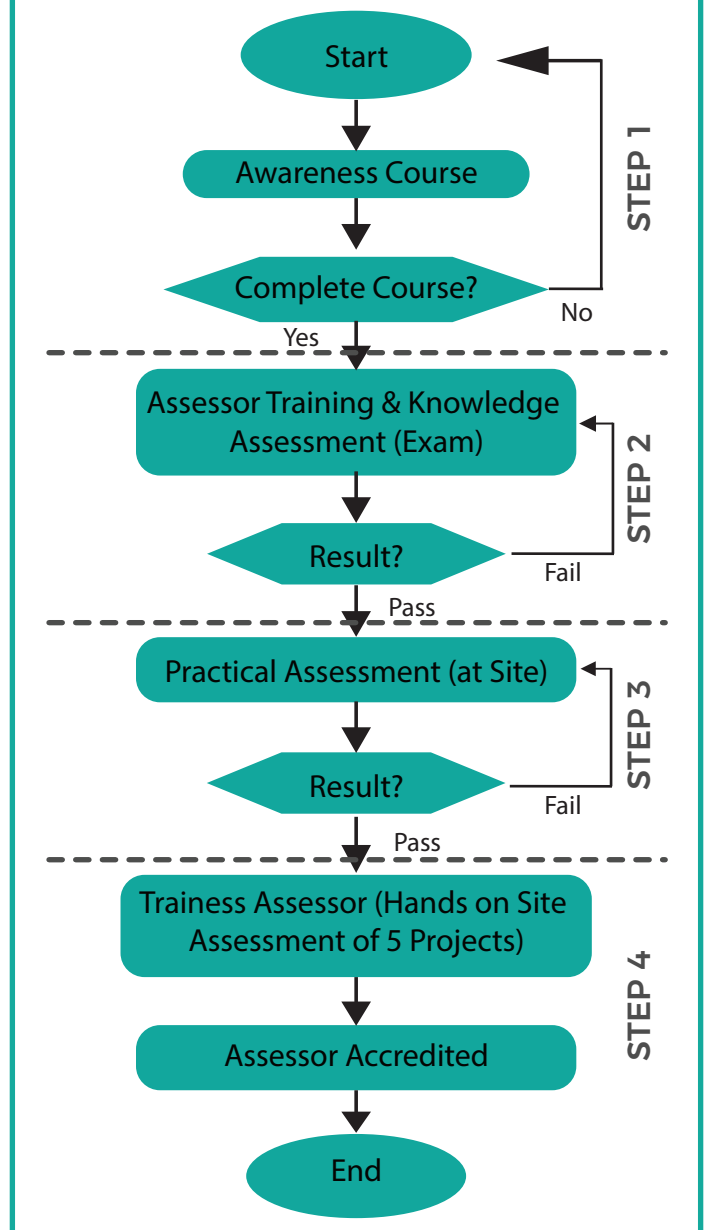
Start

Awareness Course

Complete Course?

No

STEP 1

Yes

Assessor Training & Knowledge Assessment (Exam)

Result?

Fail

STEP 2

Pass

Practical Assessment (at Site)

Result?

Fail

STEP 3

Pass

Trainess Assessor (Hands on Site Assessment of 5 Projects)

Assessor Accredited

STEP 4

End